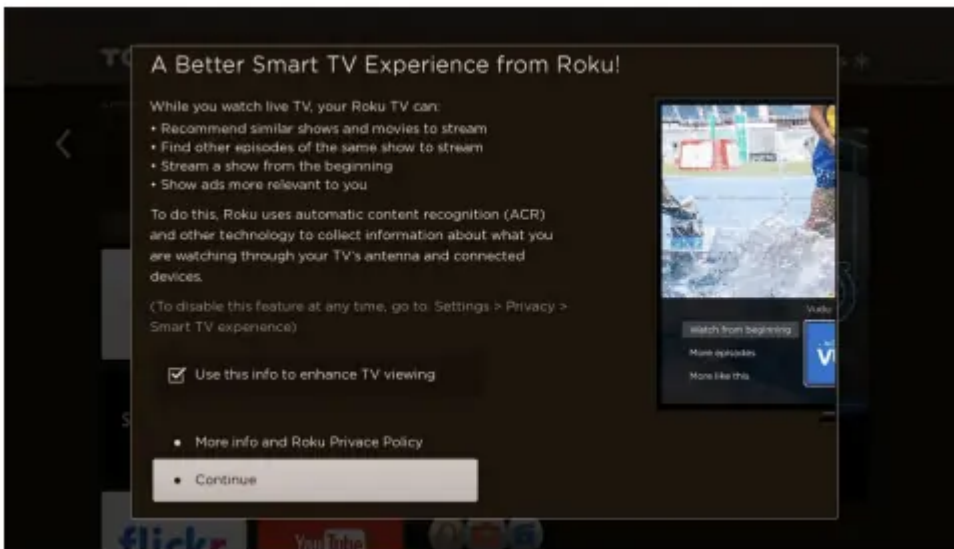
A Better Smart TV Experience from Roku!

While you watch live TV, your Roku TV can:
• Recommend similar shows and movies to stream
• Find other episodes of the same show to stream
• Stream a show from the beginning
• Show ads more relevant to you

To do this, Roku uses automatic content recognition (ACR) and other technology to collect information about what you are watching through your TV's antenna and connected devices.

(To disable this feature at any time, go to: Settings > Privacy > Smart TV experience)

Use this info to enhance TV viewing

Watch from beginning
More episodes
More like this

• More info and Roku Privace Policy
• Continue

flickr
YouTube